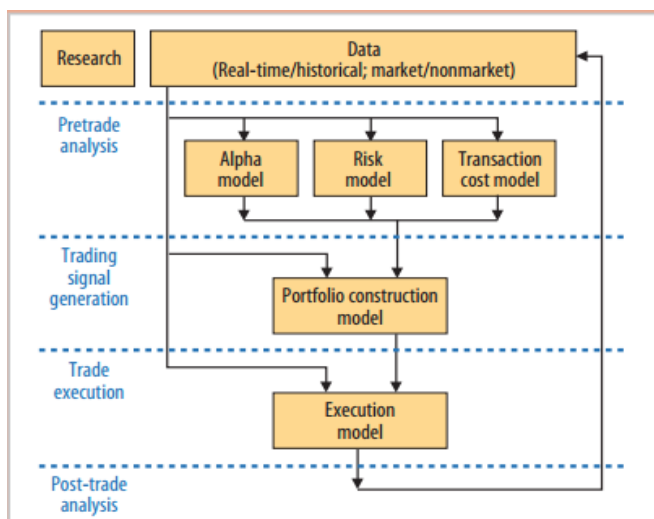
Research

Data
(Real-time/historical; market/nonmarket)

Pretrade analysis

Alpha model

Risk model

Transaction cost model

Trading signal generation

Portfolio construction model

Trade execution

Execution model

Post-trade analysis